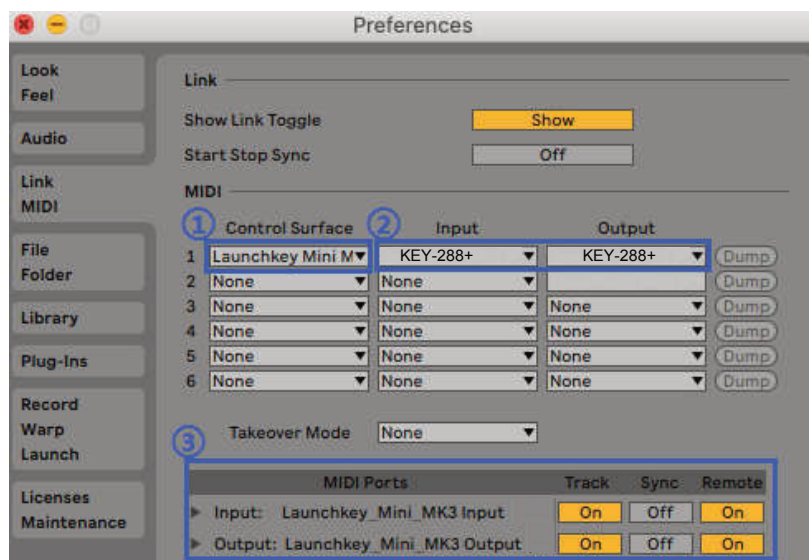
Preferences

Look
Feel

Audio

Link
MIDI

File
Folder

Library

Plug-Ins

Record
Warp
Launch

Licenses
Maintenance

Link

Show Link Toggle Show

Start Stop Sync Off

MIDI

①

| | Control Surface | ② Input | Output | |
|---|---|---|---|---|
| 1 | Launchkey Mini M | KEY-288+ | KEY-288+ | Dump |
| 2 | None | None | | Dump |
| 3 | None | None | None | Dump |
| 4 | None | None | None | Dump |
| 5 | None | None | None | Dump |
| 6 | None | None | None | Dump |

③

Takeover Mode None

| MIDI Ports | Track | Sync | Remote |
|---|---|---|---|
| ▶ Input: Launchkey_Mini_MK3 Input | On | Off | On |
| ▶ Output: Launchkey_Mini_MK3 Output | On | Off | On |